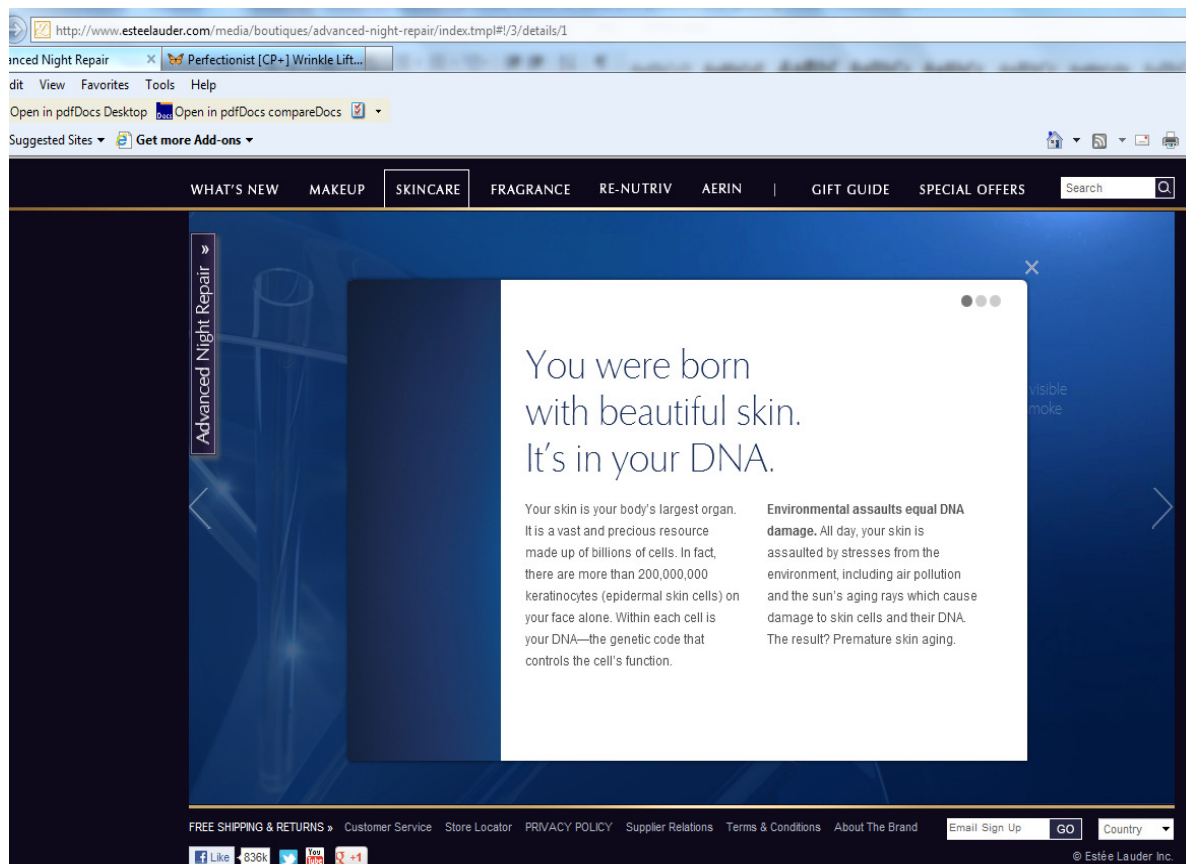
http://www.esteelauder.com/media/boutiques/advanced-night-repair/index.tmpl#!/3/details/1

anced Night Repair × Perfectionist [CP+] Wrinkle Lift...

dit View Favorites Tools Help

Open in pdfDocs Desktop Open in pdfDocs compareDocs

Suggested Sites ▾ Get more Add-ons ▾

WHAT'S NEW MAKEUP SKINCARE FRAGRANCE RE-NUTRIV AERIN | GIFT GUIDE SPECIAL OFFERS Search

» Advanced Night Repair

visible
moke

You were born with beautiful skin. It's in your DNA.

Your skin is your body's largest organ. It is a vast and precious resource made up of billions of cells. In fact, there are more than 200,000,000 keratinocytes (epidermal skin cells) on your face alone. Within each cell is your DNA—the genetic code that controls the cell's function.

**Environmental assaults equal DNA damage.** All day, your skin is assaulted by stresses from the environment, including air pollution and the sun's aging rays which cause damage to skin cells and their DNA. The result? Premature skin aging.

FREE SHIPPING & RETURNS » Customer Service Store Locator PRIVACY POLICY Supplier Relations Terms & Conditions About The Brand Email Sign Up GO Country

Like 836k You Tube +1

© Estée Lauder Inc.